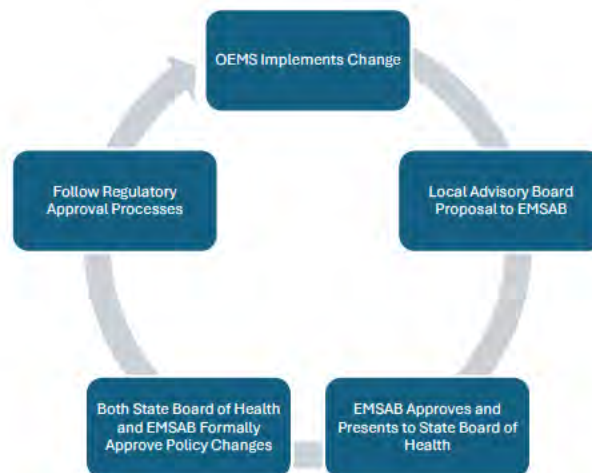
OEMS Implements Change

Local Advisory Board Proposal to EMSAB

EMSAB Approves and Presents to State Board of Health

Both State Board of Health and EMSAB Formally Approve Policy Changes

Follow Regulatory Approval Processes